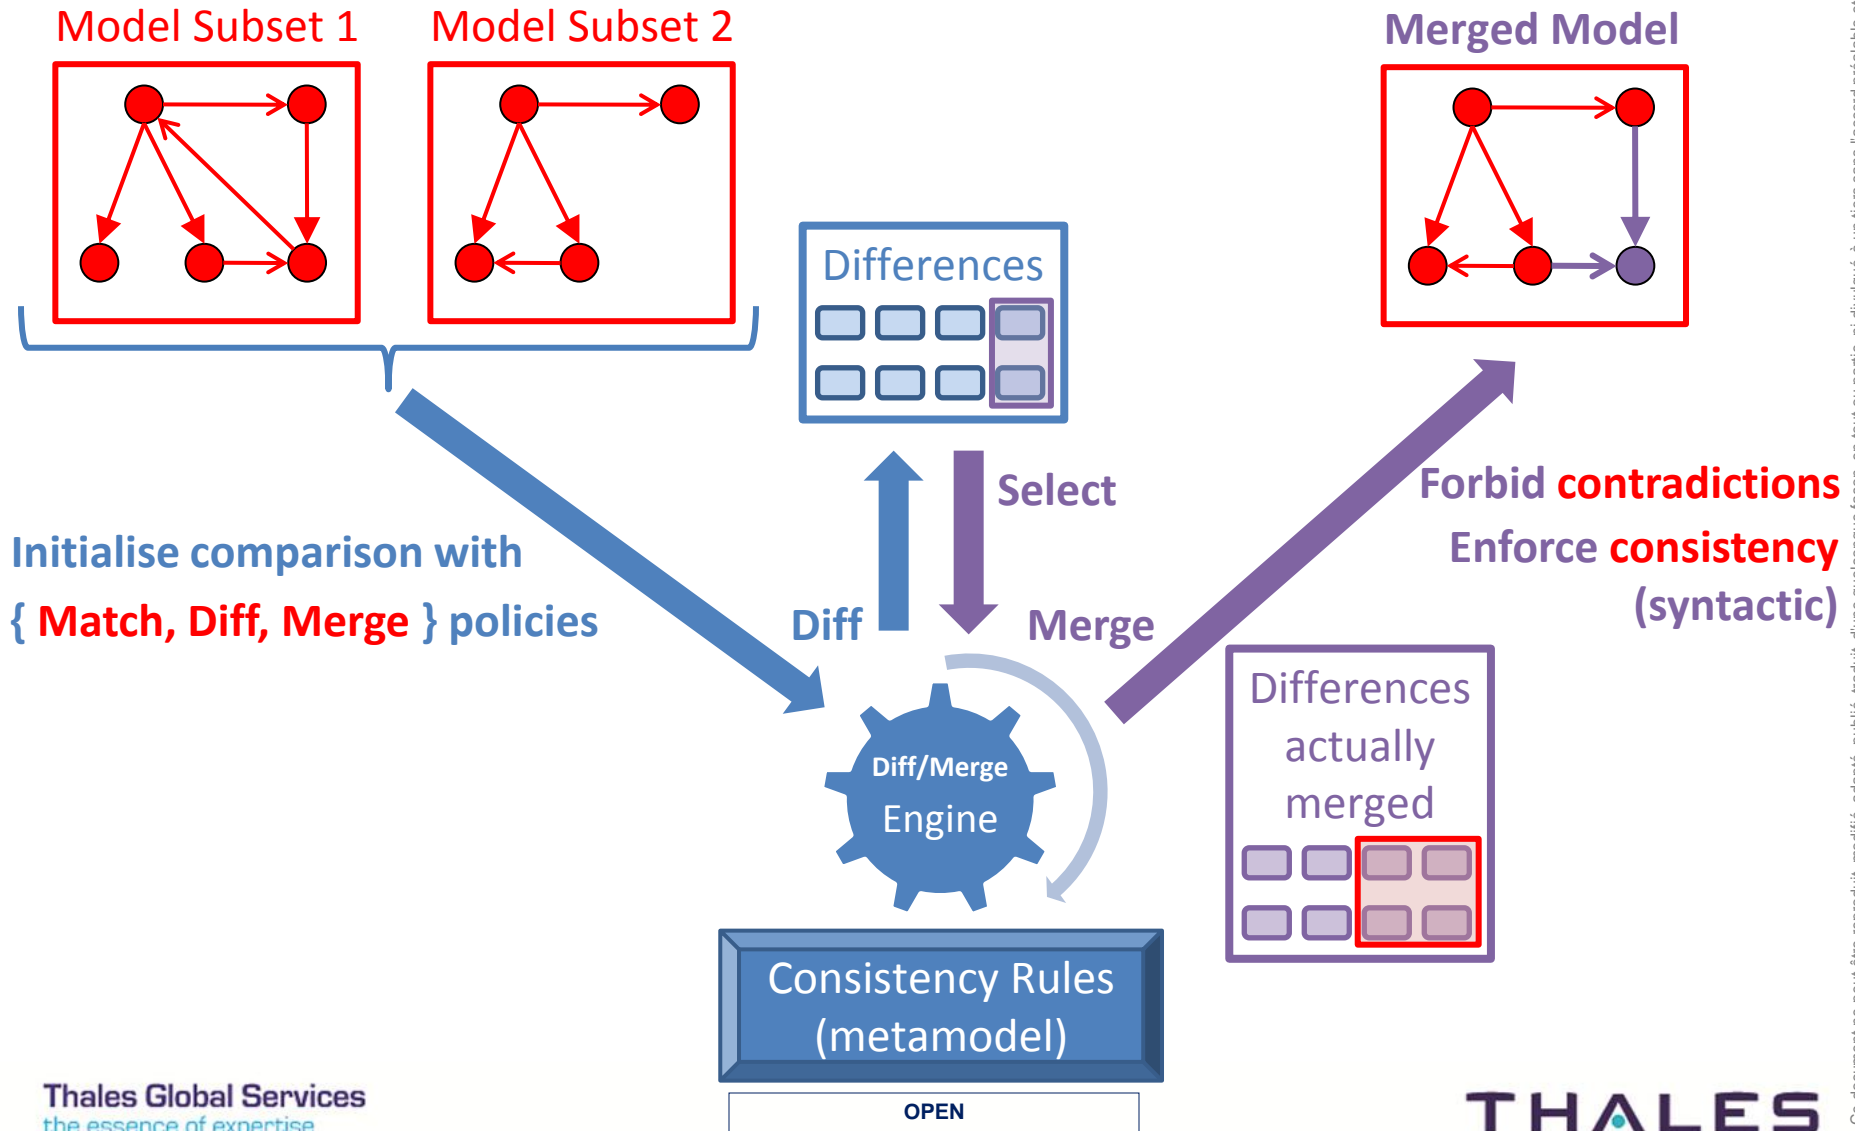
Model Subset 1

Model Subset 2

Merged Model

Differences

Select

Initialise comparison with

{ Match, Diff, Merge } policies

Diff

Merge

Forbid contradictions

Enforce consistency

(syntactic)

Differences actually merged

Diff/Merge

Engine

Consistency Rules (metamodel)

Thales Global Services

the essence of expertise

OPEN

THALES